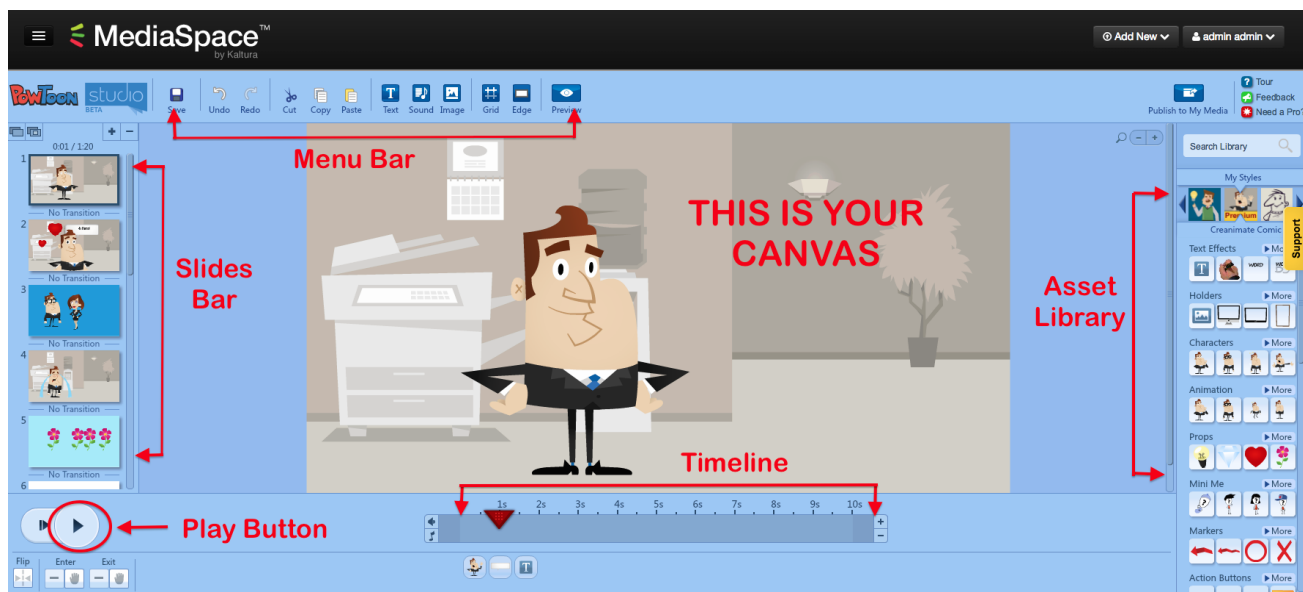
MediaSpace™ by Kaltura

Add New

admin admin

PowToon studio BETA

Save Undo Redo Cut Copy Paste Text Sound Image Grid Edge Preview

Publish to My Media

Tour

Feedback

Need a Pro?

0:01 / 1:20

Menu Bar

1

No Transition

2

No Transition

3

No Transition

4

No Transition

5

No Transition

6

Slides Bar

THIS IS YOUR CANVAS

Asset Library

Search Library

My Styles

Premium

Creanimate Comic

Support

Text Effects More

Holders More

Characters More

Animation More

Props More

Mini Me More

Markers More

Action Buttons More

Timeline

1s 2s 3s 4s 5s 6s 7s 8s 9s 10s

Play Button

Flip Enter Exit